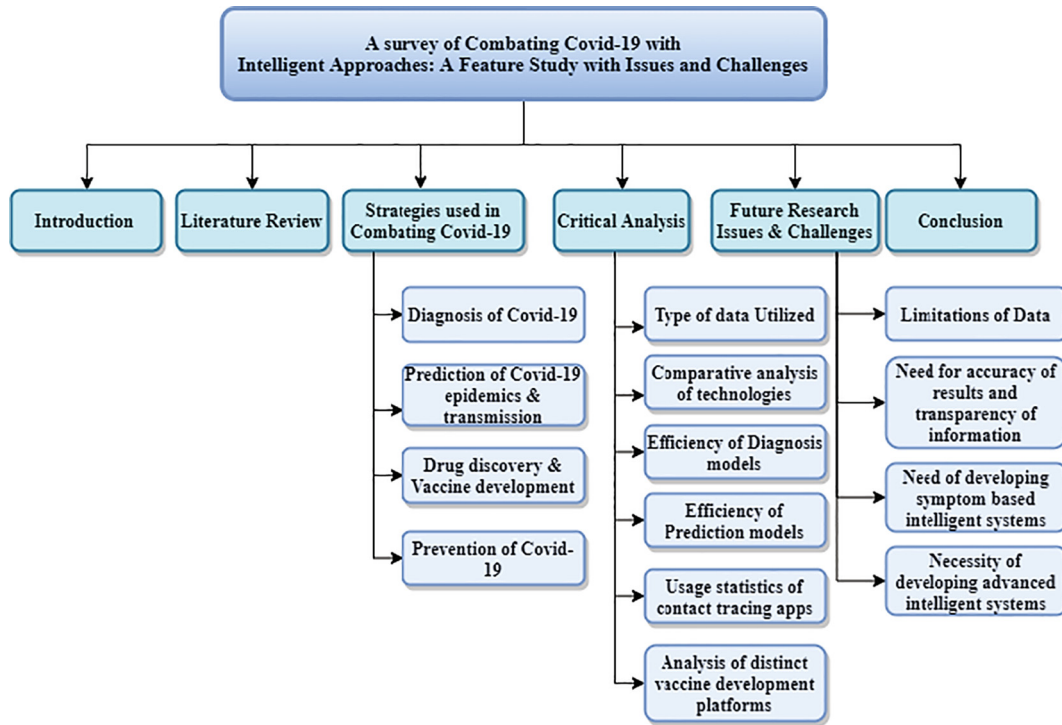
A survey of Combating Covid-19 with Intelligent Approaches: A Feature Study with Issues and Challenges

Introduction

Literature Review

Strategies used in Combating Covid-19

Critical Analysis

Future Research Issues & Challenges

Conclusion

Diagnosis of Covid-19

Prediction of Covid-19 epidemics & transmission

Drug discovery & Vaccine development

Prevention of Covid-19

Type of data Utilized

Comparative analysis of technologies

Efficiency of Diagnosis models

Efficiency of Prediction models

Usage statistics of contact tracing apps

Analysis of distinct vaccine development platforms

Limitations of Data

Need for accuracy of results and transparency of information

Need of developing symptom based intelligent systems

Necessity of developing advanced intelligent systems